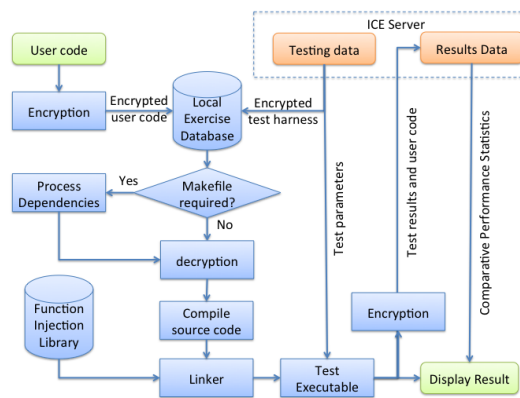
ICE Server

User code

Testing data

Results Data

Encryption

Encrypted user code

Local Exercise Database

Encrypted test harness

Test parameters

Test results and user code

Comparative Performance Statistics

Process Dependencies

Yes

Makefile required?

No

decryption

Function Injection Library

Compile source code

Encryption

Linker

Test Executable

Display Result